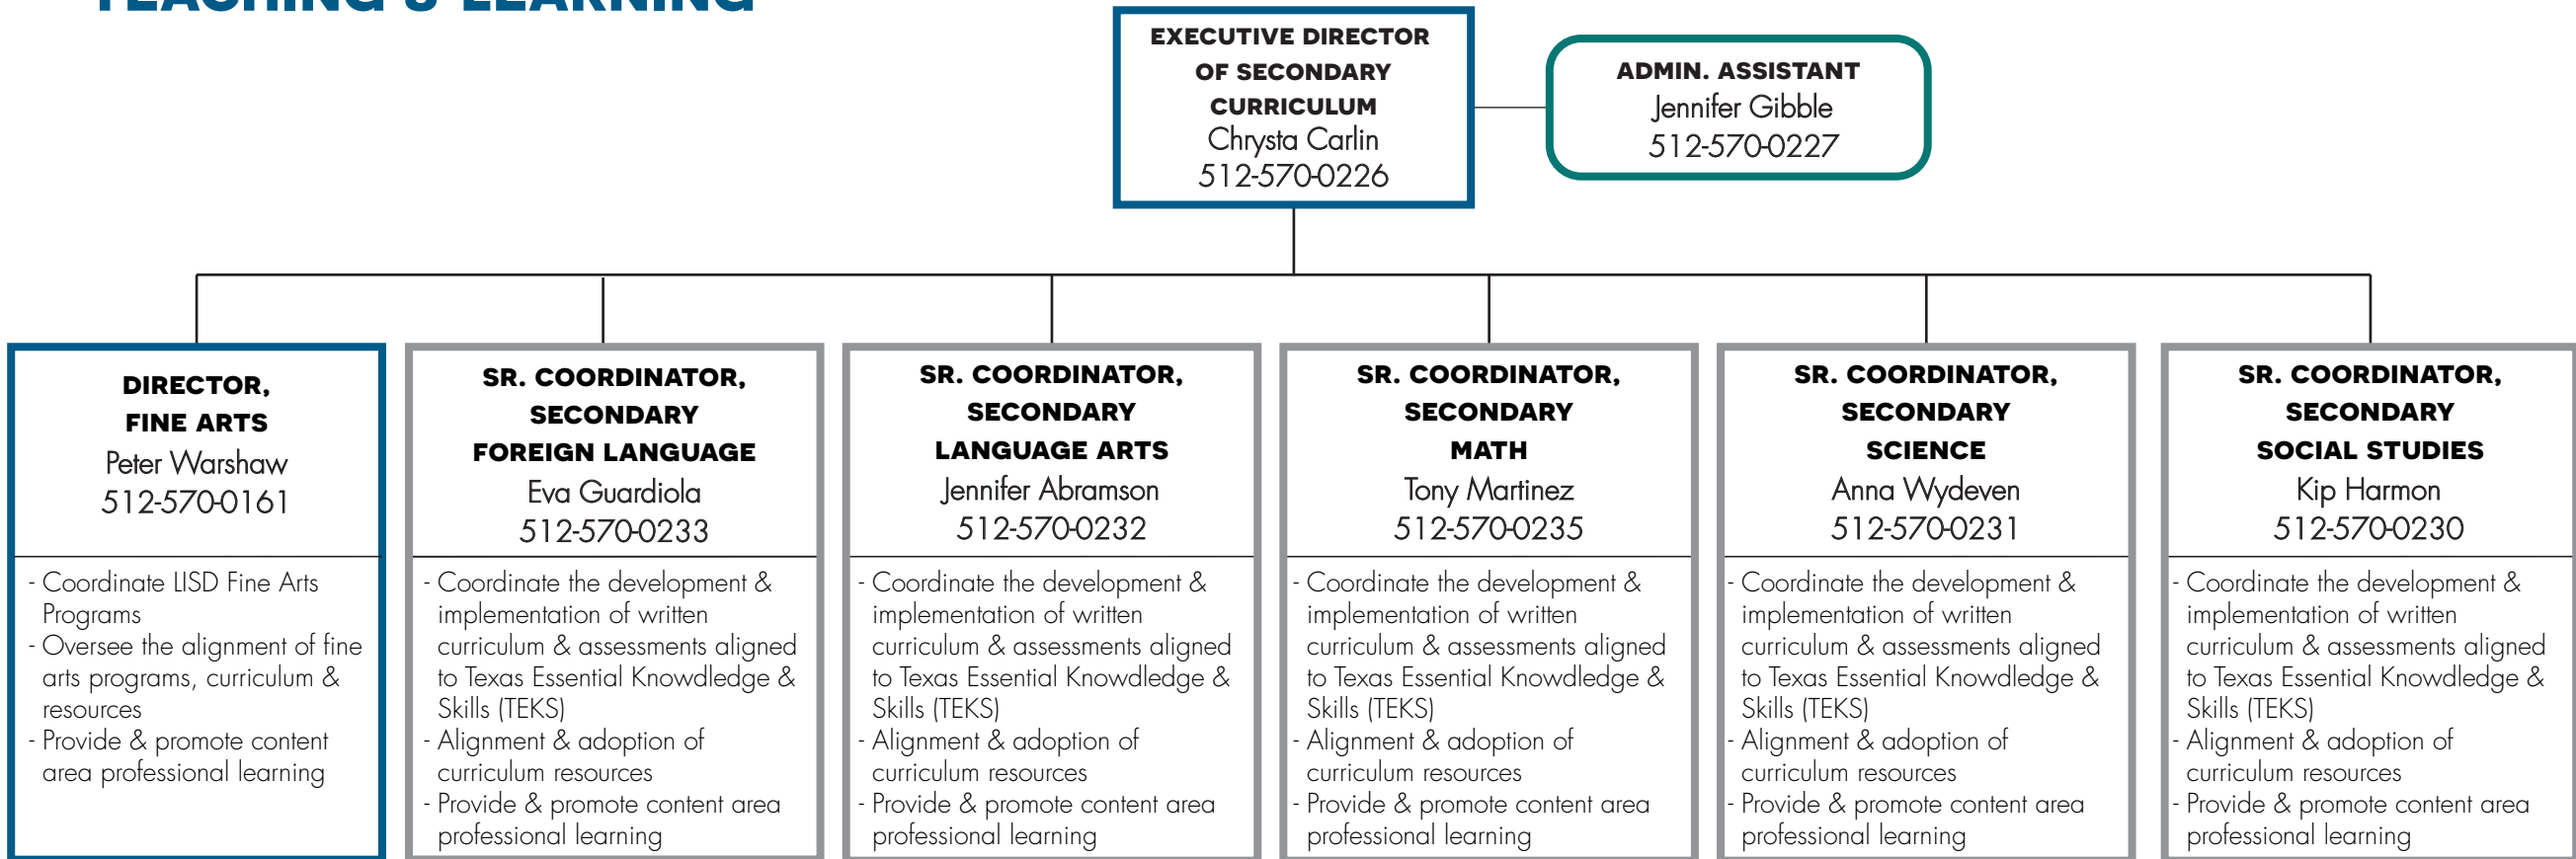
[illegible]

EXECUTIVE DIRECTOR OF SECONDARY CURRICULUM
Chrysta Carlin
512-570-0226

ADMIN. ASSISTANT
Jennifer Gibble
512-570-0227

DIRECTOR, FINE ARTS
Peter Warshaw
512-570-0161

- Coordinate LISD Fine Arts Programs
- Oversee the alignment of fine arts programs, curriculum & resources
- Provide & promote content area professional learning

SR. COORDINATOR, SECONDARY FOREIGN LANGUAGE
Eva Guardiola
512-570-0233

- Coordinate the development & implementation of written curriculum & assessments aligned to Texas Essential Knowledge & Skills (TEKS)
- Alignment & adoption of curriculum resources
- Provide & promote content area professional learning

SR. COORDINATOR, SECONDARY LANGUAGE ARTS
Jennifer Abramson
512-570-0232

- Coordinate the development & implementation of written curriculum & assessments aligned to Texas Essential Knowledge & Skills (TEKS)
- Alignment & adoption of curriculum resources
- Provide & promote content area professional learning

SR. COORDINATOR, SECONDARY MATH
Tony Martinez
512-570-0235

- Coordinate the development & implementation of written curriculum & assessments aligned to Texas Essential Knowledge & Skills (TEKS)
- Alignment & adoption of curriculum resources
- Provide & promote content area professional learning

SR. COORDINATOR, SECONDARY SCIENCE
Anna Wydeven
512-570-0231

- Coordinate the development & implementation of written curriculum & assessments aligned to Texas Essential Knowledge & Skills (TEKS)
- Alignment & adoption of curriculum resources
- Provide & promote content area professional learning

SR. COORDINATOR, SECONDARY SOCIAL STUDIES
Kip Harmon
512-570-0230

- Coordinate the development & implementation of written curriculum & assessments aligned to Texas Essential Knowledge & Skills (TEKS)
- Alignment & adoption of curriculum resources
- Provide & promote content area professional learning